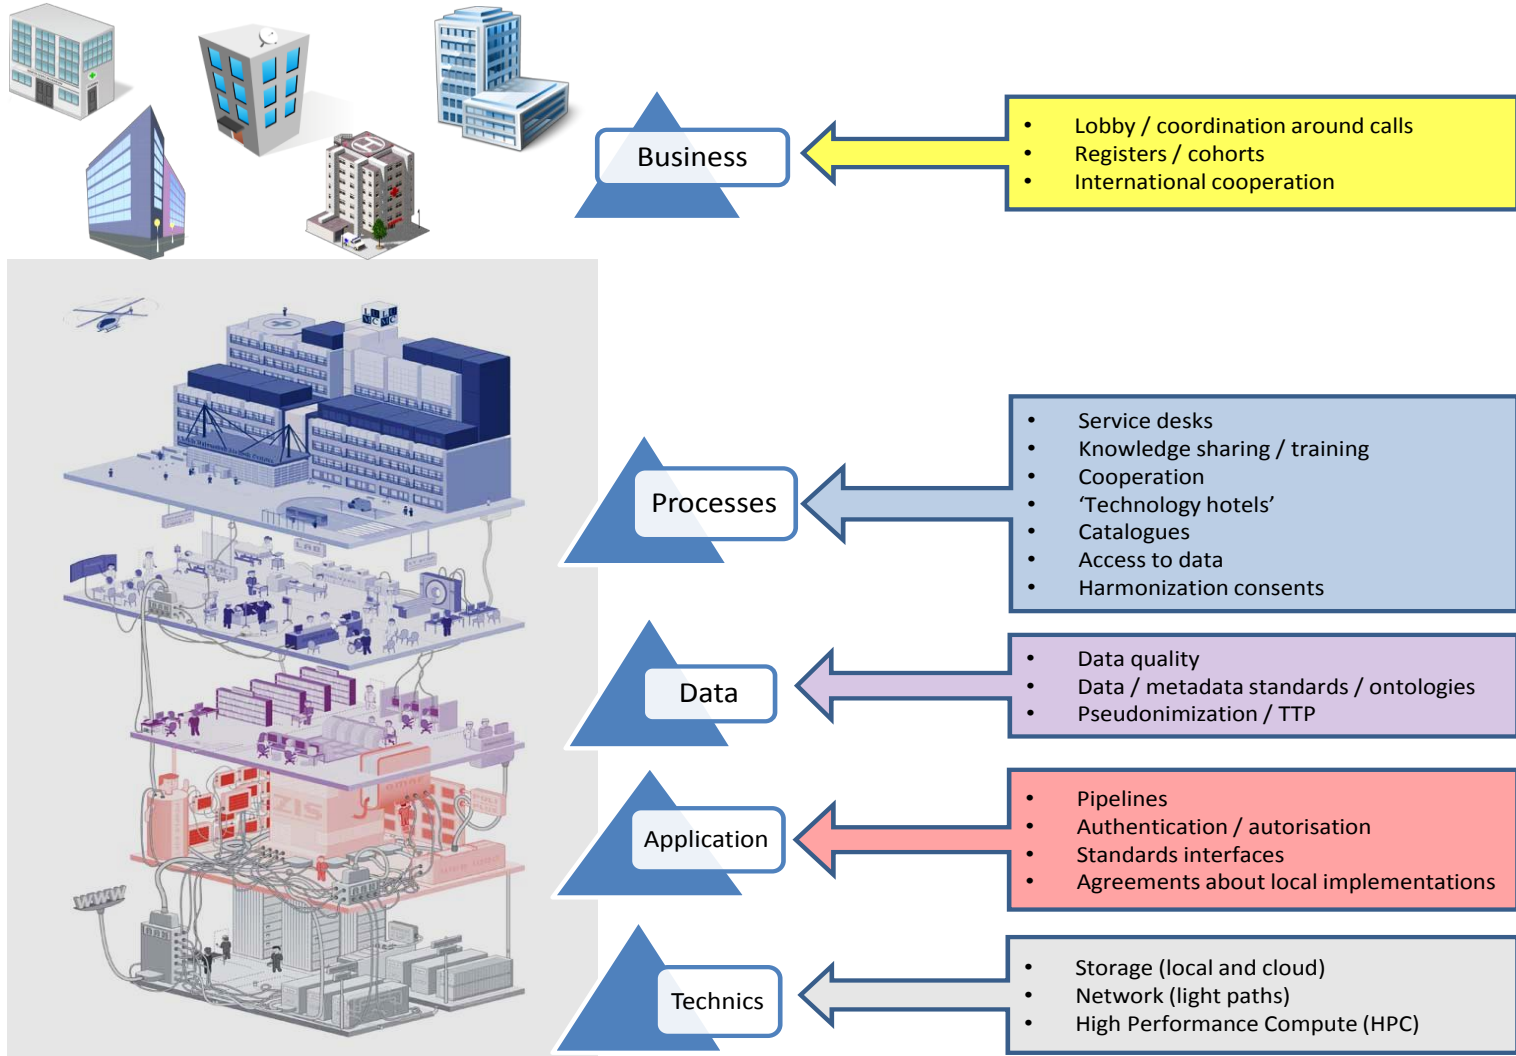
Business

- Lobby / coordination around calls
- Registers / cohorts
- International cooperation

Processes

- Service desks
- Knowledge sharing / training
- Cooperation
- 'Technology hotels'
- Catalogues
- Access to data
- Harmonization consents

Data

- Data quality
- Data / metadata standards / ontologies
- Pseudonimization / TTP

Application

- Pipelines
- Authentication / autorisation
- Standards interfaces
- Agreements about local implementations

Technics

- Storage (local and cloud)
- Network (light paths)
- High Performance Compute (HPC)

WWW